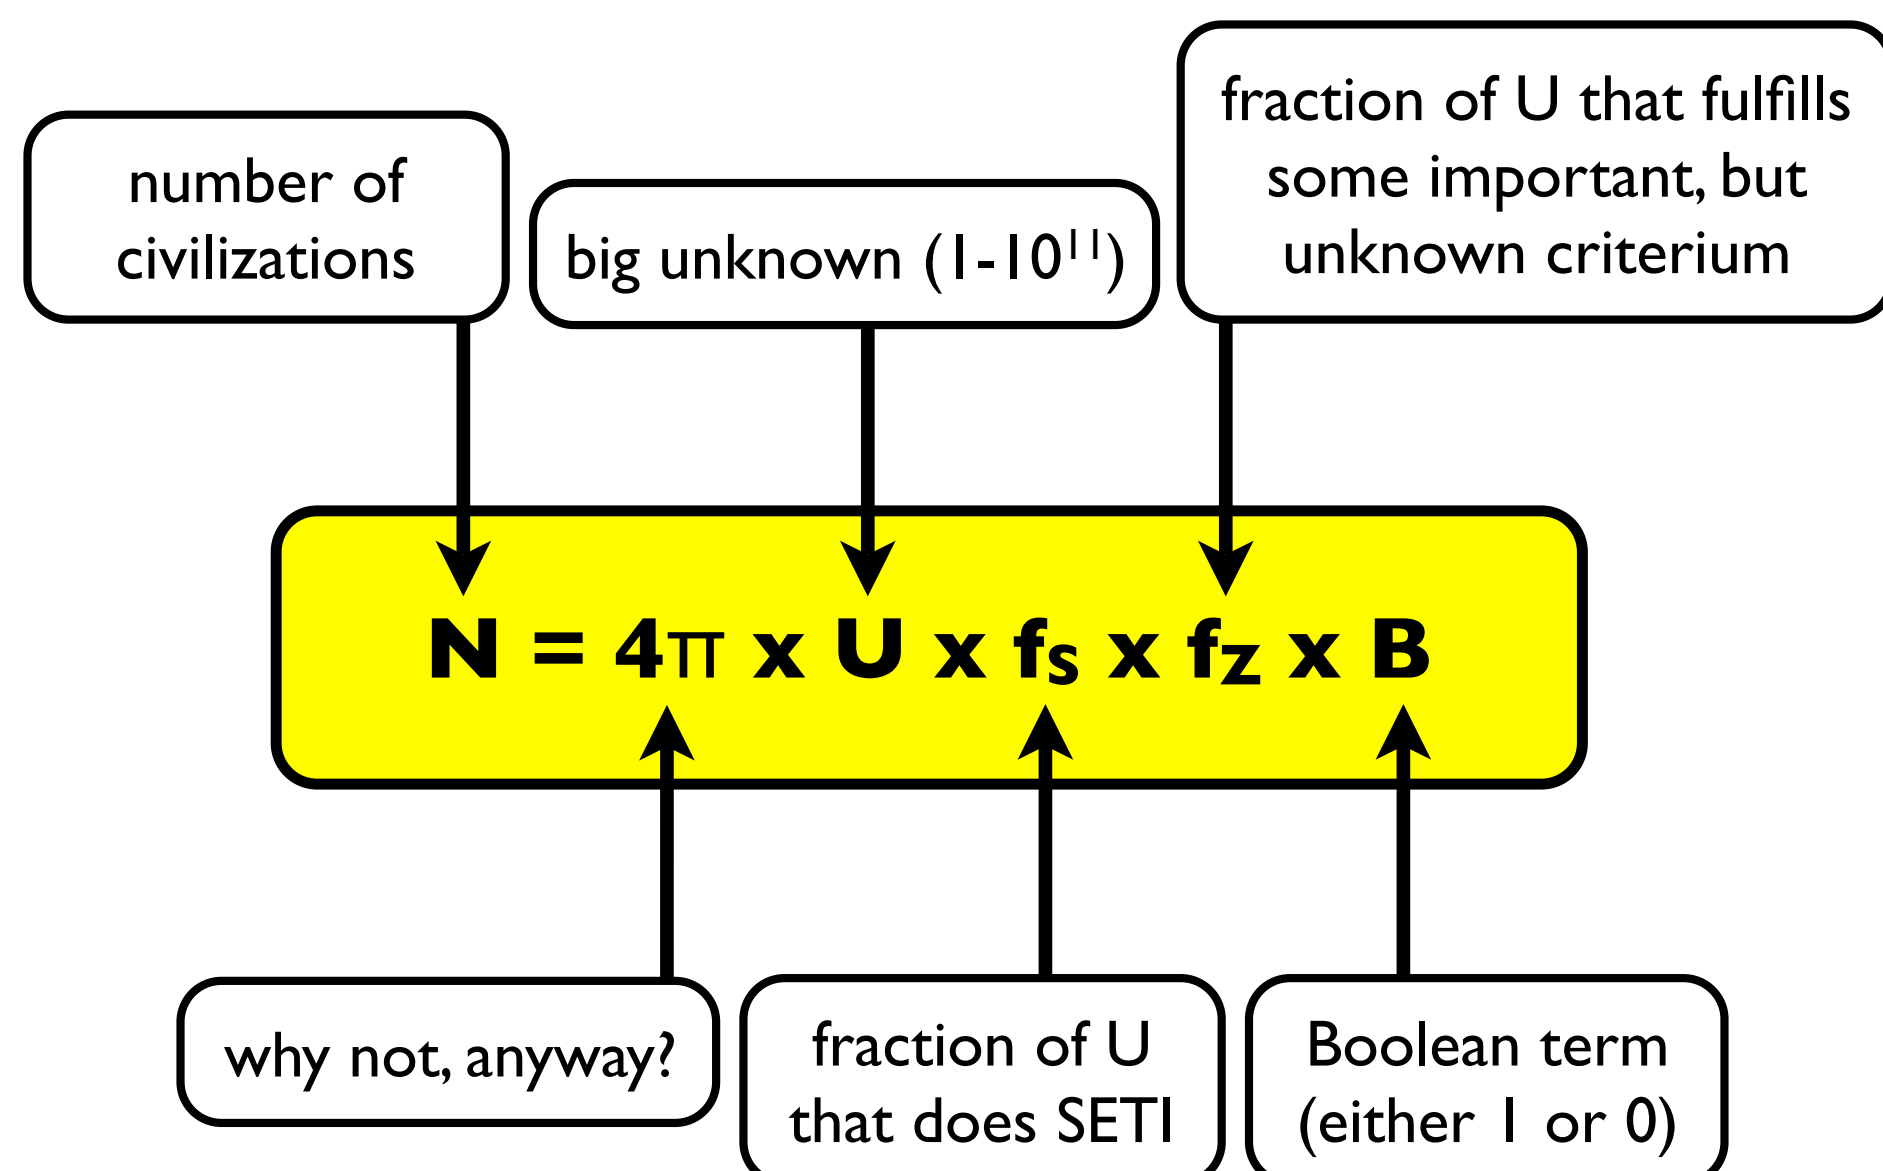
number of civilizations

big unknown ($1-10^{11}$)

fraction of U that fulfills some important, but unknown criterium

$N = 4\pi \times U \times f_s \times f_z \times B$

why not, anyway?

fraction of U that does SETI

Boolean term (either 1 or 0)